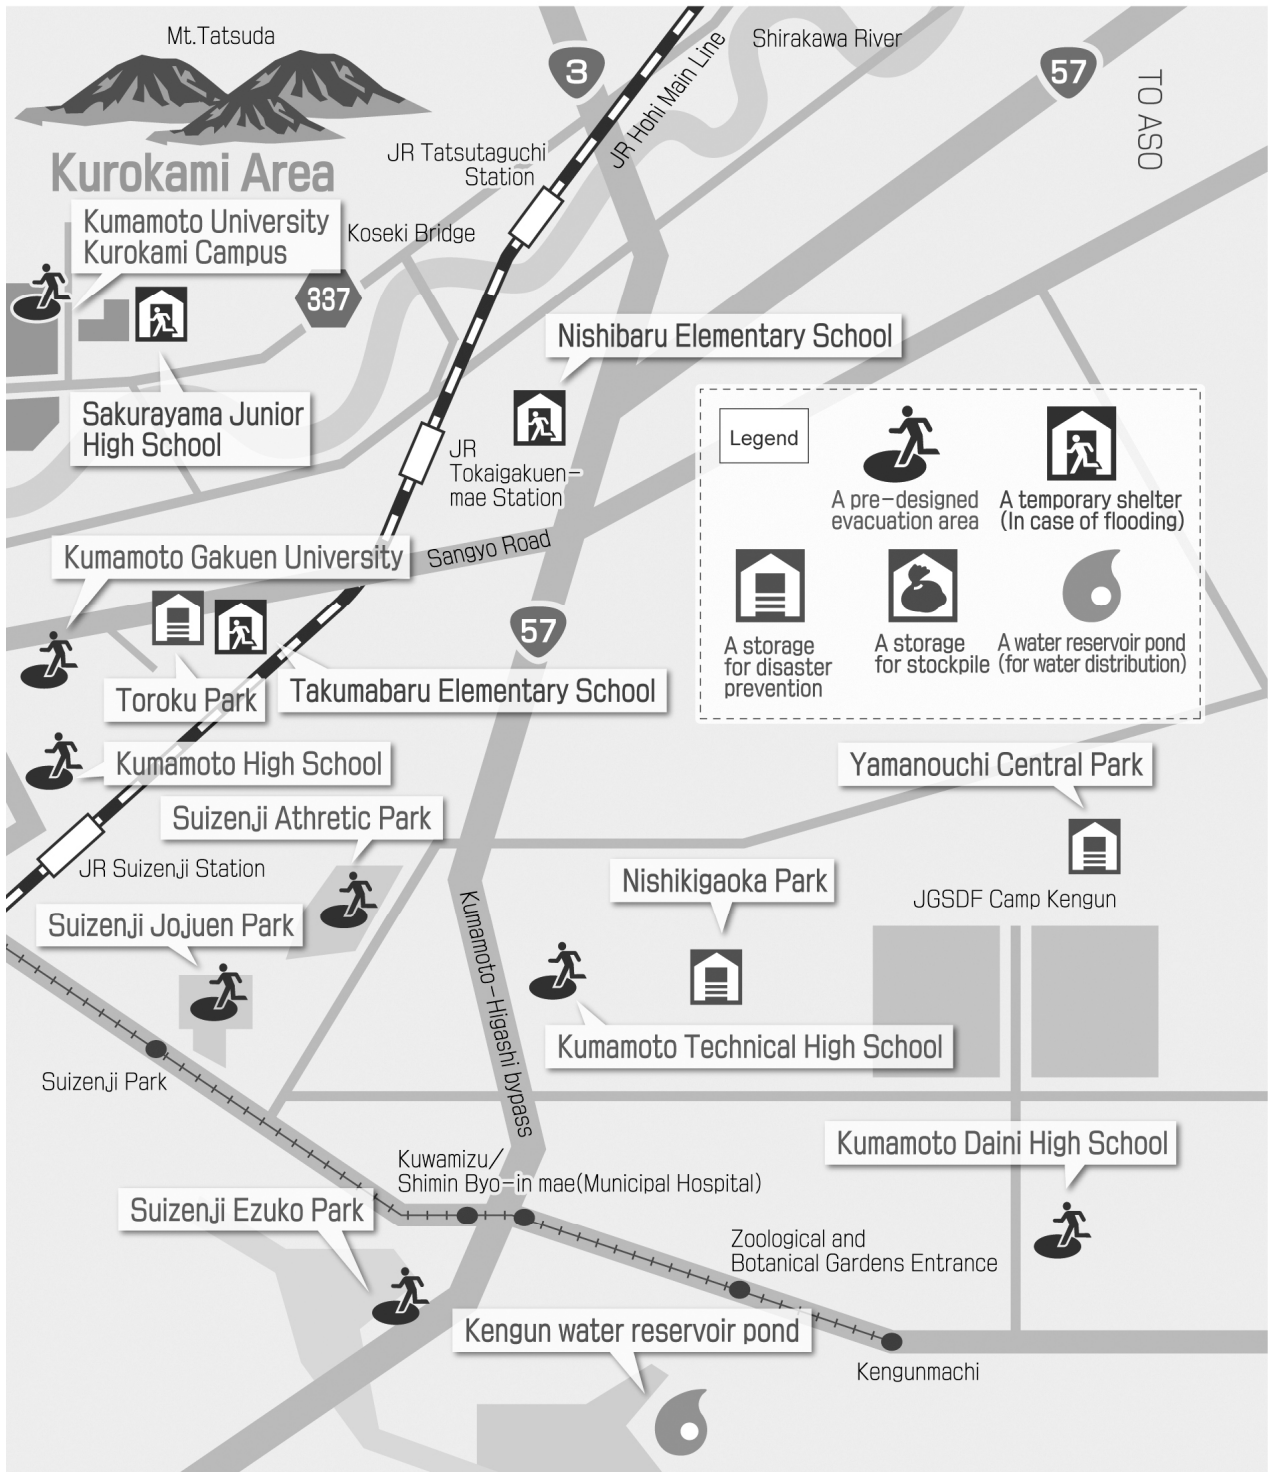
Mt.Tatsuda

Kurokami Area

3

JR Hohi Main Line

Shirakawa River

57

TO ASO

JR Tatsutaguchi Station

Kumamoto University Kurokami Campus

Koseki Bridge

337

Nishibaru Elementary School

Sakurayama Junior High School

JR Tokaigakuen-mae Station

Legend

A pre-designed evacuation area

A temporary shelter (In case of flooding)

A storage for disaster prevention

A storage for stockpile

A water reservoir pond (for water distribution)

Kumamoto Gakuen University

Sangyo Road

57

Toroku Park

Takumabaru Elementary School

Kumamoto High School

Yamanouchi Central Park

Suizenji Athretic Park

JR Suizenji Station

Nishikigaoka Park

JGSDF Camp Kengun

Suizenji Jojuen Park

Kumamoto-Higashi bypass

Kumamoto Technical High School

Suizenji Park

Kumamoto Daini High School

Kuwamizu/ Shimin Byo-in mae(Municipal Hospital)

Suizenji Ezuko Park

Zoological and Botanical Gardens Entrance

Kengun water reservoir pond

Kengunmachi